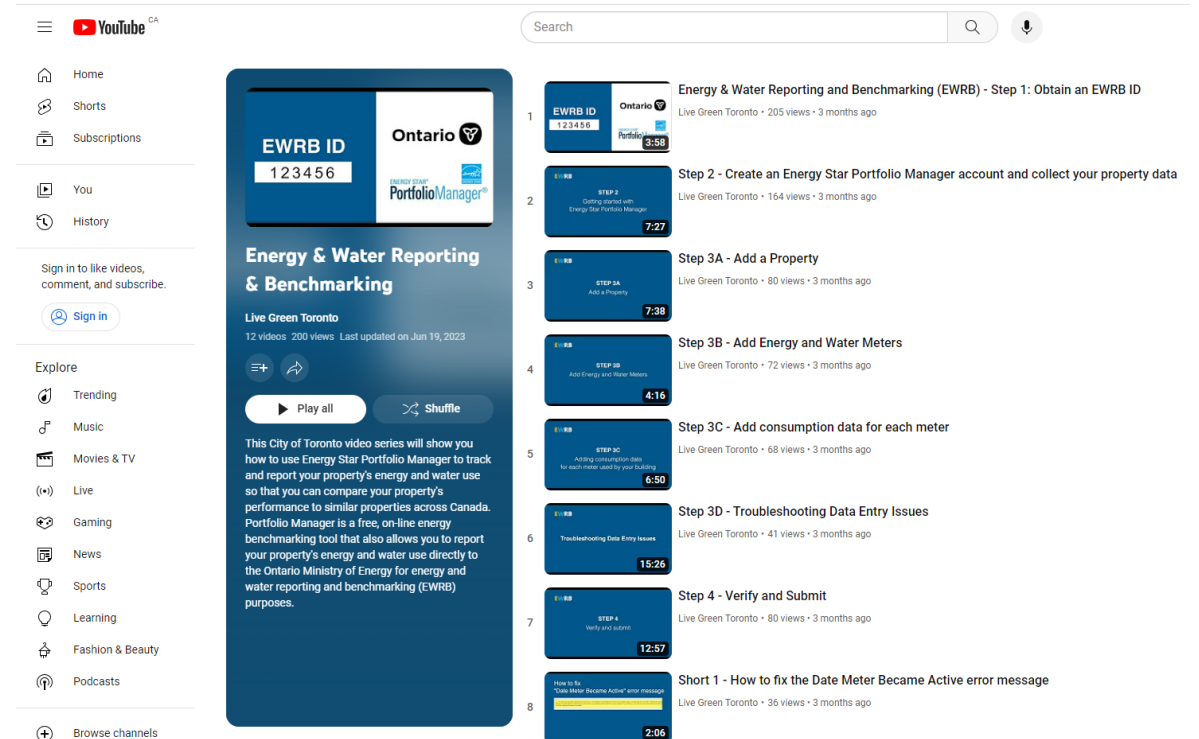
YouTube CA

Search

Home
Shorts
Subscriptions

You
History

Sign in to like videos, comment, and subscribe.
Sign in

Explore
Trending
Music
Movies & TV
Live
Gaming
News
Sports
Learning
Fashion & Beauty
Podcasts

Browse channels

EWRB ID
123456
Ontario
ENERGY STAR PortfolioManager®

Energy & Water Reporting & Benchmarking
Live Green Toronto
12 videos 200 views Last updated on Jun 19, 2023

Play all
Shuffle

This City of Toronto video series will show you how to use Energy Star Portfolio Manager to track and report your property's energy and water use so that you can compare your property's performance to similar properties across Canada. Portfolio Manager is a free, on-line energy benchmarking tool that also allows you to report your property's energy and water use directly to the Ontario Ministry of Energy for energy and water reporting and benchmarking (EWRB) purposes.

1
EWRB ID 123456 Ontario
3:58
Energy & Water Reporting and Benchmarking (EWRB) - Step 1: Obtain an EWRB ID
Live Green Toronto • 205 views • 3 months ago

2
EWRB STEP 2 Getting started with Energy Star Portfolio Manager
7:27
Step 2 - Create an Energy Star Portfolio Manager account and collect your property data
Live Green Toronto • 164 views • 3 months ago

3
EWRB STEP 3A Add a Property
7:38
Step 3A - Add a Property
Live Green Toronto • 80 views • 3 months ago

4
EWRB STEP 3B Add Energy and Water Meters
4:16
Step 3B - Add Energy and Water Meters
Live Green Toronto • 72 views • 3 months ago

5
EWRB STEP 3C Adding consumption data for each meter used by your building
6:50
Step 3C - Add consumption data for each meter
Live Green Toronto • 68 views • 3 months ago

6
EWRB Troubleshooting Data Entry Issues
15:26
Step 3D - Troubleshooting Data Entry Issues
Live Green Toronto • 41 views • 3 months ago

7
EWRB STEP 4 Verify and submit
12:57
Step 4 - Verify and Submit
Live Green Toronto • 80 views • 3 months ago

8
How to fix "Date Meter Became Active" error message
2:06
Short 1 - How to fix the Date Meter Became Active error message
Live Green Toronto • 36 views • 3 months ago